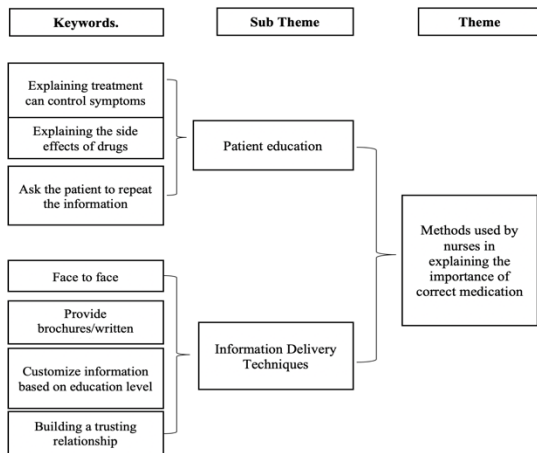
Keywords.

Sub Theme

Theme

Explaining treatment can control symptoms

Explaining the side effects of drugs

Ask the patient to repeat the information

Patient education

Methods used by nurses in explaining the importance of correct medication

Face to face

Provide brochures/written

Customize information based on education level

Building a trusting relationship

Information Delivery Techniques